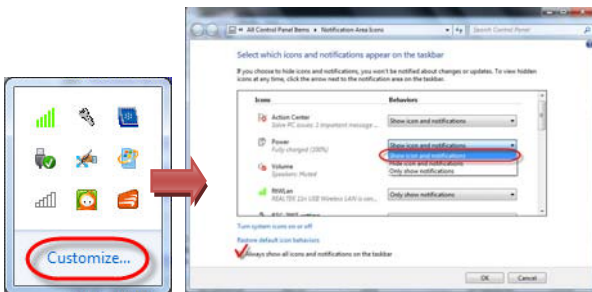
Customize...

All Control Panel Items ▸ Notification Area Icons

Search Control Panel

Select which icons and notifications appear on the taskbar

If you choose to hide icons and notifications, you won't be notified about changes or updates. To view hidden icons at any time, click the arrow next to the notification area on the taskbar.

| Icons | Behaviors |
|---|---|
| Action Center<br>Solve PC issues: 2 important message... | Show icon and notifications |
| Power<br>Fully charged (100%) | Show icon and notifications |
| Volume<br>Speakers: Muted | Show icon and notifications<br>Hide icon and notifications<br>Only show notifications |
| RNWLan<br>REALTEK 11n USB Wireless LAN U... | Only show notifications |

Turn system icons on or off

Restore default icon behaviors

Always show all icons and notifications on the taskbar

OK Cancel